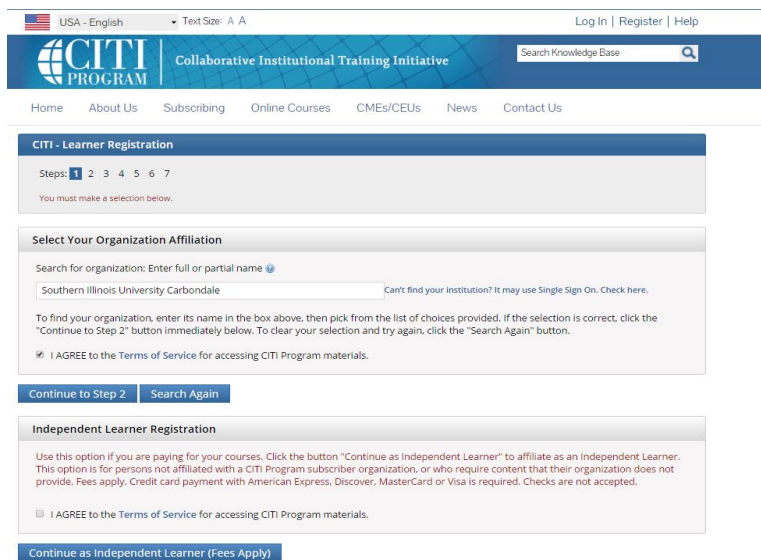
USA - English
Text Size: A A
Log In | Register | Help

CITI PROGRAM
Collaborative Institutional Training Initiative

Search Knowledge Base

Home About Us Subscribing Online Courses CMEs/CEUs News Contact Us

CITI - Learner Registration

Steps: 1 2 3 4 5 6 7

You must make a selection below.

Select Your Organization Affiliation

Search for organization: Enter full or partial name

Southern Illinois University Carbondale

Can't find your institution? It may use Single Sign On. Check here.

To find your organization, enter its name in the box above, then pick from the list of choices provided. If the selection is correct, click the "Continue to Step 2" button immediately below. To clear your selection and try again, click the "Search Again" button.

I AGREE to the Terms of Service for accessing CITI Program materials.

Continue to Step 2 Search Again

Independent Learner Registration

Use this option if you are paying for your courses. Click the button "Continue as Independent Learner" to affiliate as an Independent Learner. This option is for persons not affiliated with a CITI Program subscriber organization, or who require content that their organization does not provide. Fees apply. Credit card payment with American Express, Discover, MasterCard or Visa is required. Checks are not accepted.

I AGREE to the Terms of Service for accessing CITI Program materials.

Continue as Independent Learner (Fees Apply)